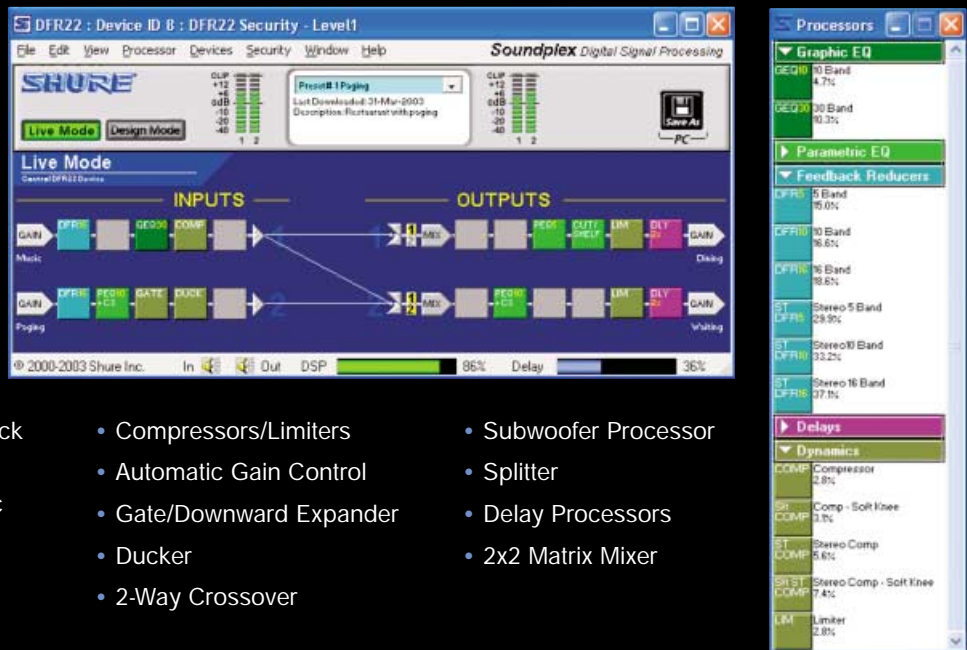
DFR22 : Device ID 8 : DFR22 Security - Level1

File Edit View Processor Devices Security Window Help

Soundplex Digital Signal Processing

SHURE

CLIP +12 +6 0dB -10 -20 -40

1 2

Preset# 1 Paging

Last Downloaded: 31-Mar-2003
Description: Restaurant with paging

CLIP +12 +6 0dB -10 -20 -40

1 2

Save As

PC

Live Mode Design Mode

Live Mode

Control DFR22 Devices

INPUTS

OUTPUTS

GAIN DFR10 GEQ30 COMP

Music

1 MIX PEQ5 CUT/SHELF LIM DLY GAIN

Dining

GAIN DFR5 PEQ10 +CS GATE DUCK

Paging

2 MIX PEQ10 +CS LIM DLY GAIN

Waiting

© 2000-2003 Shure Inc. In Out DSP 86% Delay 36%

Processors

Graphic EQ

GEQ10 10 Band 4.7%

GEQ30 30 Band 10.3%

Parametric EQ

Feedback Reducers

DFR5 5 Band 15.0%

DFR10 10 Band 16.6%

DFR16 16 Band 18.6%

ST DFR5 Stereo 5 Band 29.9%

ST DFR10 Stereo 10 Band 33.2%

ST DFR16 Stereo 16 Band 37.1%

Delays

Dynamics

COMP Compressor 2.8%

SK COMP Comp - Soft Knee 3.1%

ST COMP Stereo Comp 5.6%

SK ST COMP Stereo Comp - Soft Knee 7.4%

LIM Limiter 2.8%

ck

• Compressors/Limiters
• Automatic Gain Control
• Gate/Downward Expander
• Ducker
• 2-Way Crossover

• Subwoofer Processor
• Splitter
• Delay Processors
• 2x2 Matrix Mixer